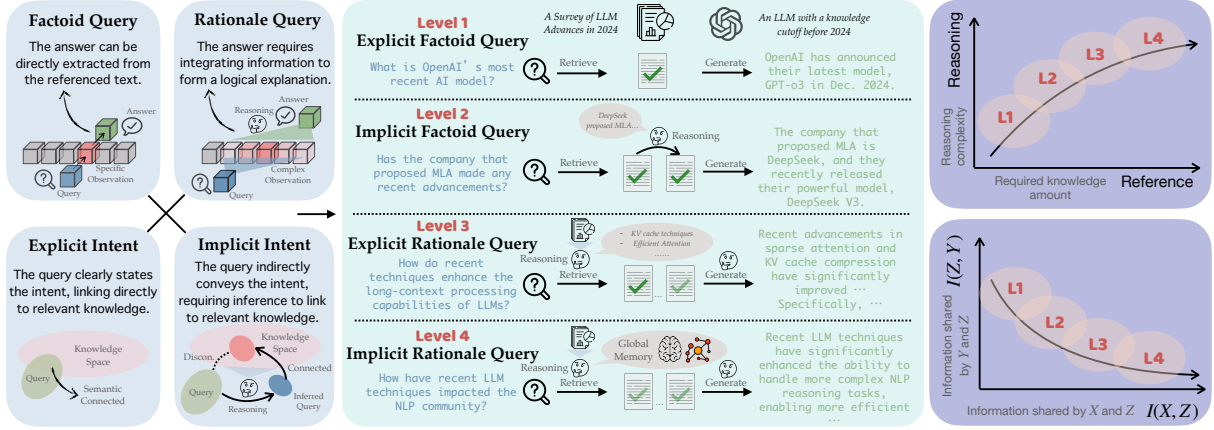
Factoid Query

The answer can be directly extracted from the referenced text.

Answer

Specific Observation

Query

Rationale Query

The answer requires integrating information to form a logical explanation.

Answer

Reasoning

Complex Observation

Query

Explicit Intent

The query clearly states the intent, linking directly to relevant knowledge.

Knowledge Space

Query

Semantic Connected

Implicit Intent

The query indirectly conveys the intent, requiring inference to link to relevant knowledge.

Knowledge Space

Discon.

Connected

Query

Reasoning

Inferred Query

Level 1
Explicit Factoid Query

A Survey of LLM Advances in 2024

An LLM with a knowledge cutoff before 2024

What is OpenAI's most recent AI model?

Retrieve

Generate

OpenAI has announced their latest model, GPT-o3 in Dec. 2024.

Level 2
Implicit Factoid Query

DeepSeek proposed MLA...

Reasoning

Has the company that proposed MLA made any recent advancements?

Retrieve

Generate

The company that proposed MLA is DeepSeek, and they recently released their powerful model, DeepSeek V3.

Level 3
Explicit Rationale Query

- KV cache techniques
- Efficient Attention
......

Reasoning

How do recent techniques enhance the long-context processing capabilities of LLMs?

Retrieve

Generate

Recent advancements in sparse attention and KV cache compression have significantly improved ···
Specifically, ···

Level 4
Implicit Rationale Query

Global Memory

Reasoning

How have recent LLM techniques impacted the NLP community?

Retrieve

Generate

Recent LLM techniques have significantly enhanced the ability to handle more complex NLP reasoning tasks, enabling more efficient ···

Reasoning

L4

L3

L2

L1

Reasoning complexity

Required knowledge amount

Reference

$I(Z,Y)$

L1

L2

L3

L4

Information shared by $Y$ and $Z$

Information shared by $X$ and $Z$ $I(X,Z)$